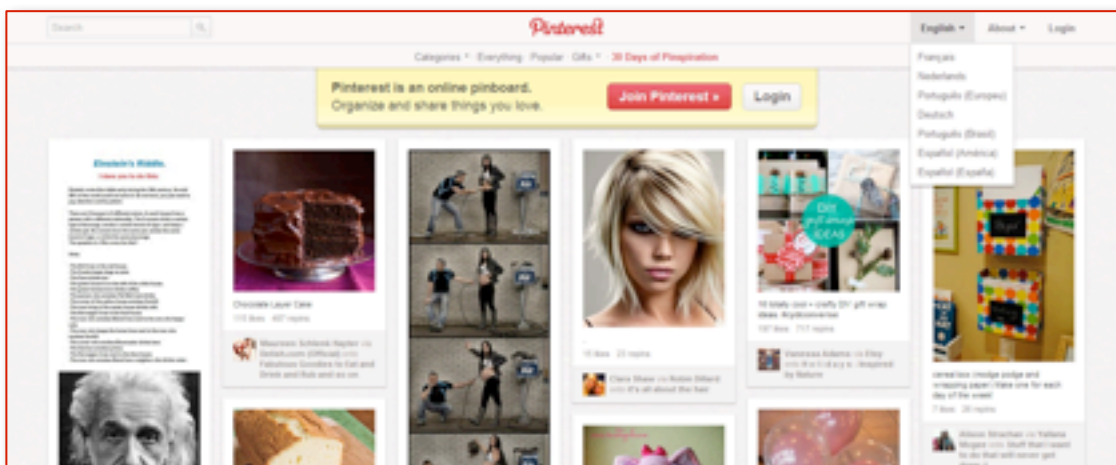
Search

Pinterest

English ▾ About ▾ Login

Français
Nederlands
Português (Europeu)
Deutsch
Português (Brasil)
Español (América)
Español (España)

Categories ▾ Everything Popular Gifts ▾ 30 Days of Pinspiration

Pinterest is an online pinboard.
Organize and share things you love.

Join Pinterest »

Login

Einstein's Riddle.

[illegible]

Chocolate Layer Cake
115 likes 467 repins

Maureen Schlenk Napier via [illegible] (Official) onto Fabulous Goodies to Eat and Drink and Rub and so on

15 likes 25 repins

Clara Shaw via Robin Dillard onto it's all about the hair

DIY gift wrap IDEAS

16 totally cool + crafty DIY gift wrap ideas. #craftconversion
197 likes 717 repins

Vanessa Adams via Etsy onto Love it... Inspired by Nature

cereal box (modge podge and wrapping paper) Make one for each day of the week!
7 likes 26 repins

Alison Strachan via Yatiana Migues onto Stuff that I want to do that will never get